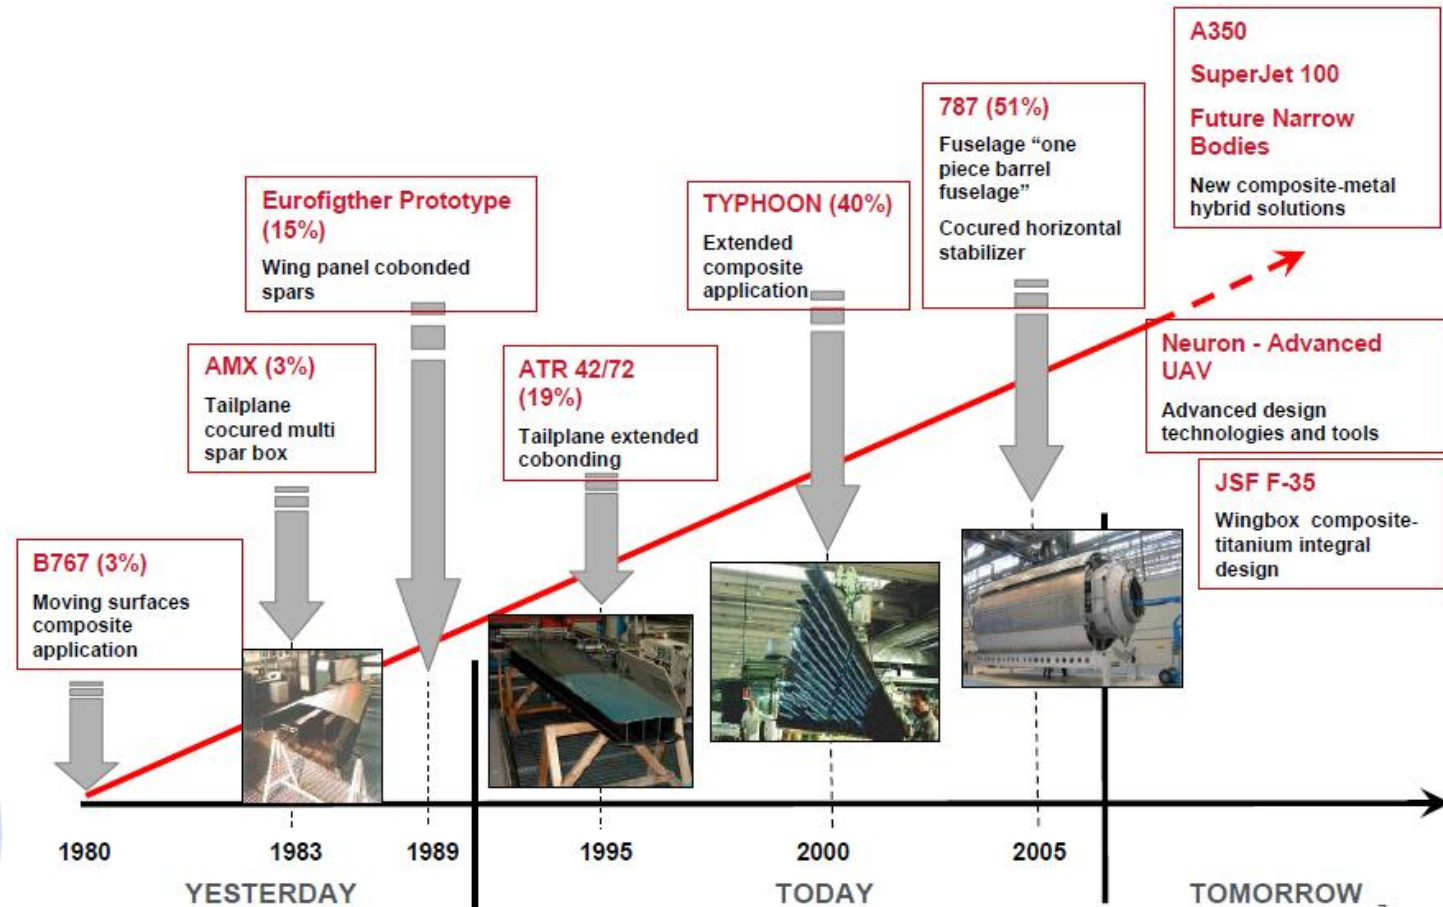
A350

SuperJet 100

Future Narrow Bodies

New composite-metal hybrid solutions

787 (51%)

Fuselage “one piece barrel fuselage”

Cocured horizontal stabilizer

TYPHOON (40%)

Extended composite application

Eurofigther Prototype (15%)

Wing panel cobonded spars

AMX (3%)

Tailplane cocured multi spar box

ATR 42/72 (19%)

Tailplane extended cobonding

Neuron - Advanced UAV

Advanced design technologies and tools

JSF F-35

Wingbox composite-titanium integral design

B767 (3%)

Moving surfaces composite application

1980

1983

1989

1995

2000

2005

YESTERDAY

TODAY

TOMORROW